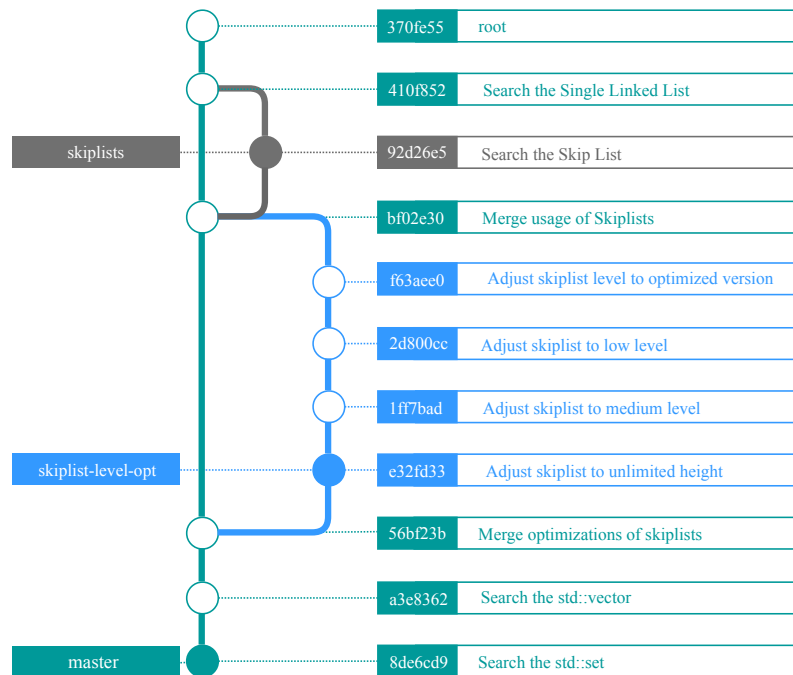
370fe55 root

410f852 Search the Single Linked List

skiplists

92d26e5 Search the Skip List

bf02e30 Merge usage of Skiplists

f63aee0 Adjust skiplist level to optimized version

2d800cc Adjust skiplist to low level

1ff7bad Adjust skiplist to medium level

skiplist-level-opt

e32fd33 Adjust skiplist to unlimited height

56bf23b Merge optimizations of skiplists

a3e8362 Search the std::vector

master

8de6cd9 Search the std::set